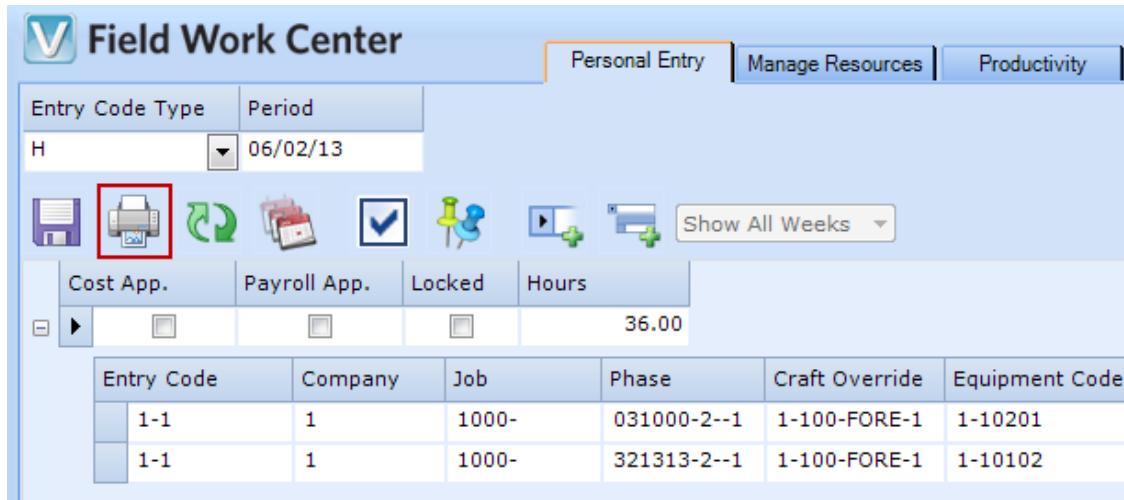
V Field Work Center

Personal Entry | Manage Resources | Productivity

| Entry Code Type | Period |
|---|---|
| H | 06/02/13 |

Show All Weeks

| Cost App. | Payroll App. | Locked | Hours |
|---|---|---|---|
| | | | 36.00 |

| Entry Code | Company | Job | Phase | Craft Override | Equipment Code |
|---|---|---|---|---|---|
| 1-1 | 1 | 1000- | 031000-2--1 | 1-100-FORE-1 | 1-10201 |
| 1-1 | 1 | 1000- | 321313-2--1 | 1-100-FORE-1 | 1-10102 |